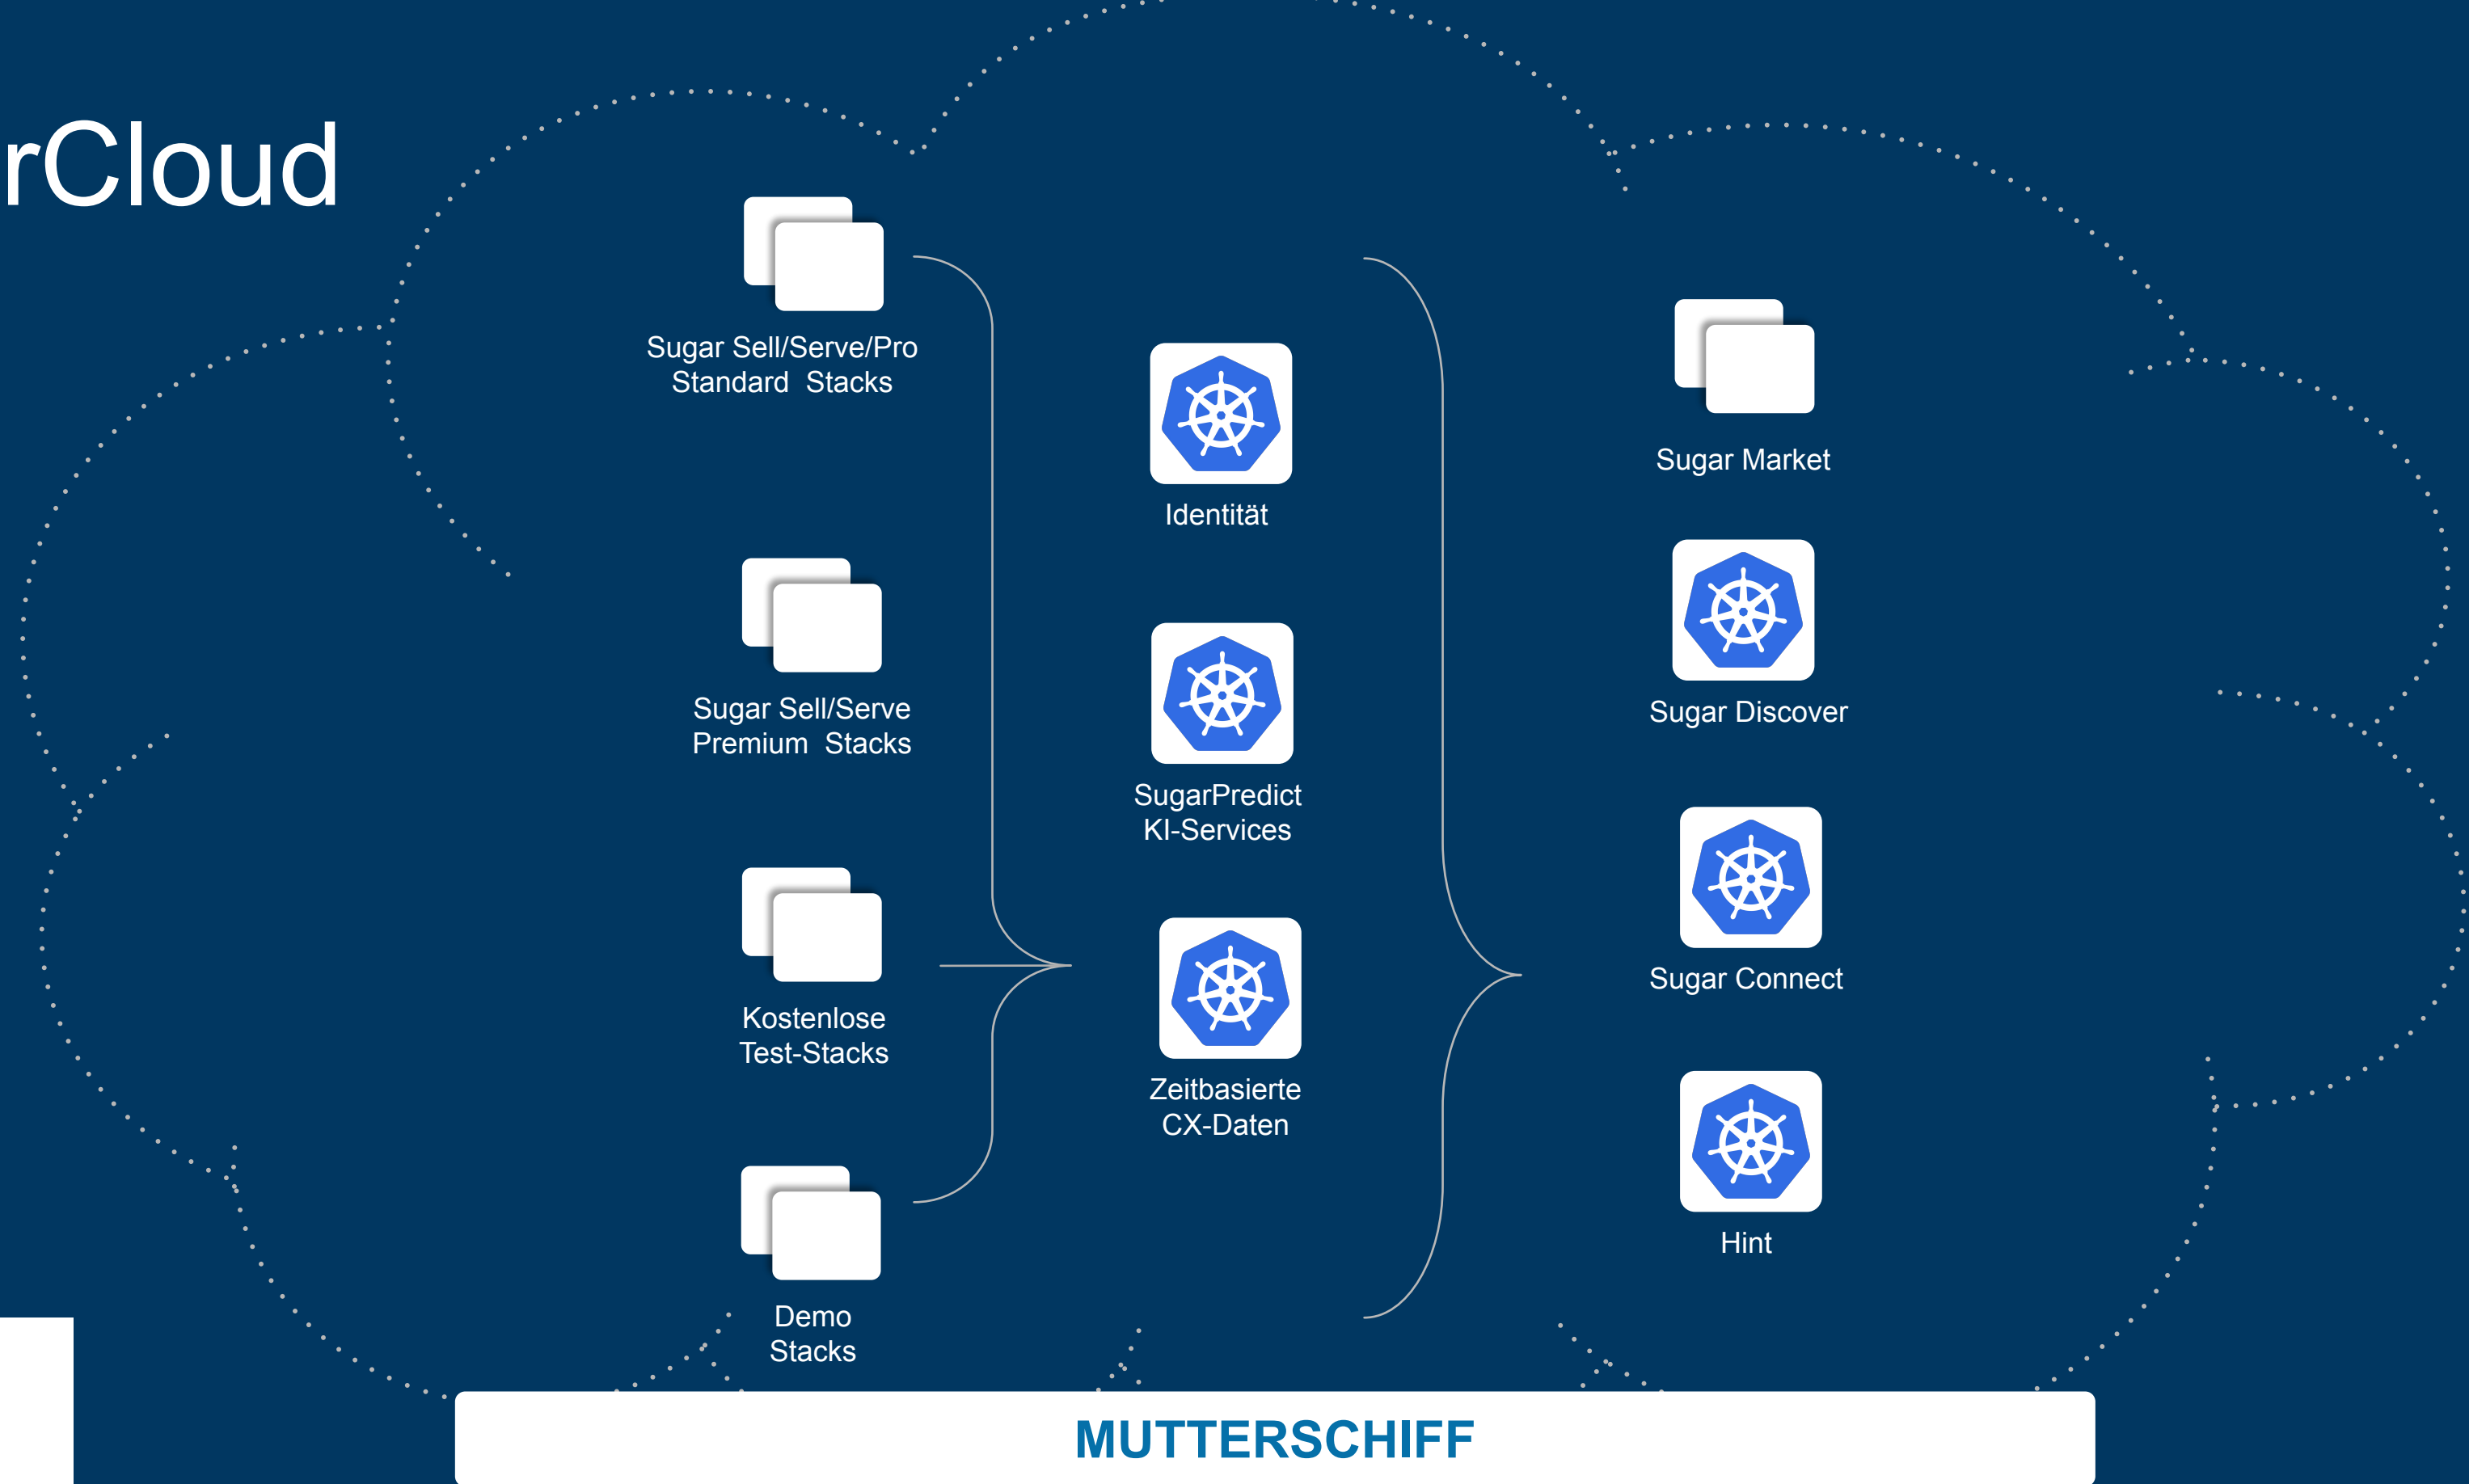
rCloud

Sugar Sell/Serve/Pro Standard Stacks

Sugar Sell/Serve Premium Stacks

Kostenlose Test-Stacks

Demo Stacks

Identität

SugarPredict KI-Services

Zeitbasierte CX-Daten

Sugar Market

Sugar Discover

Sugar Connect

Hint

MUTTERSCHIFF